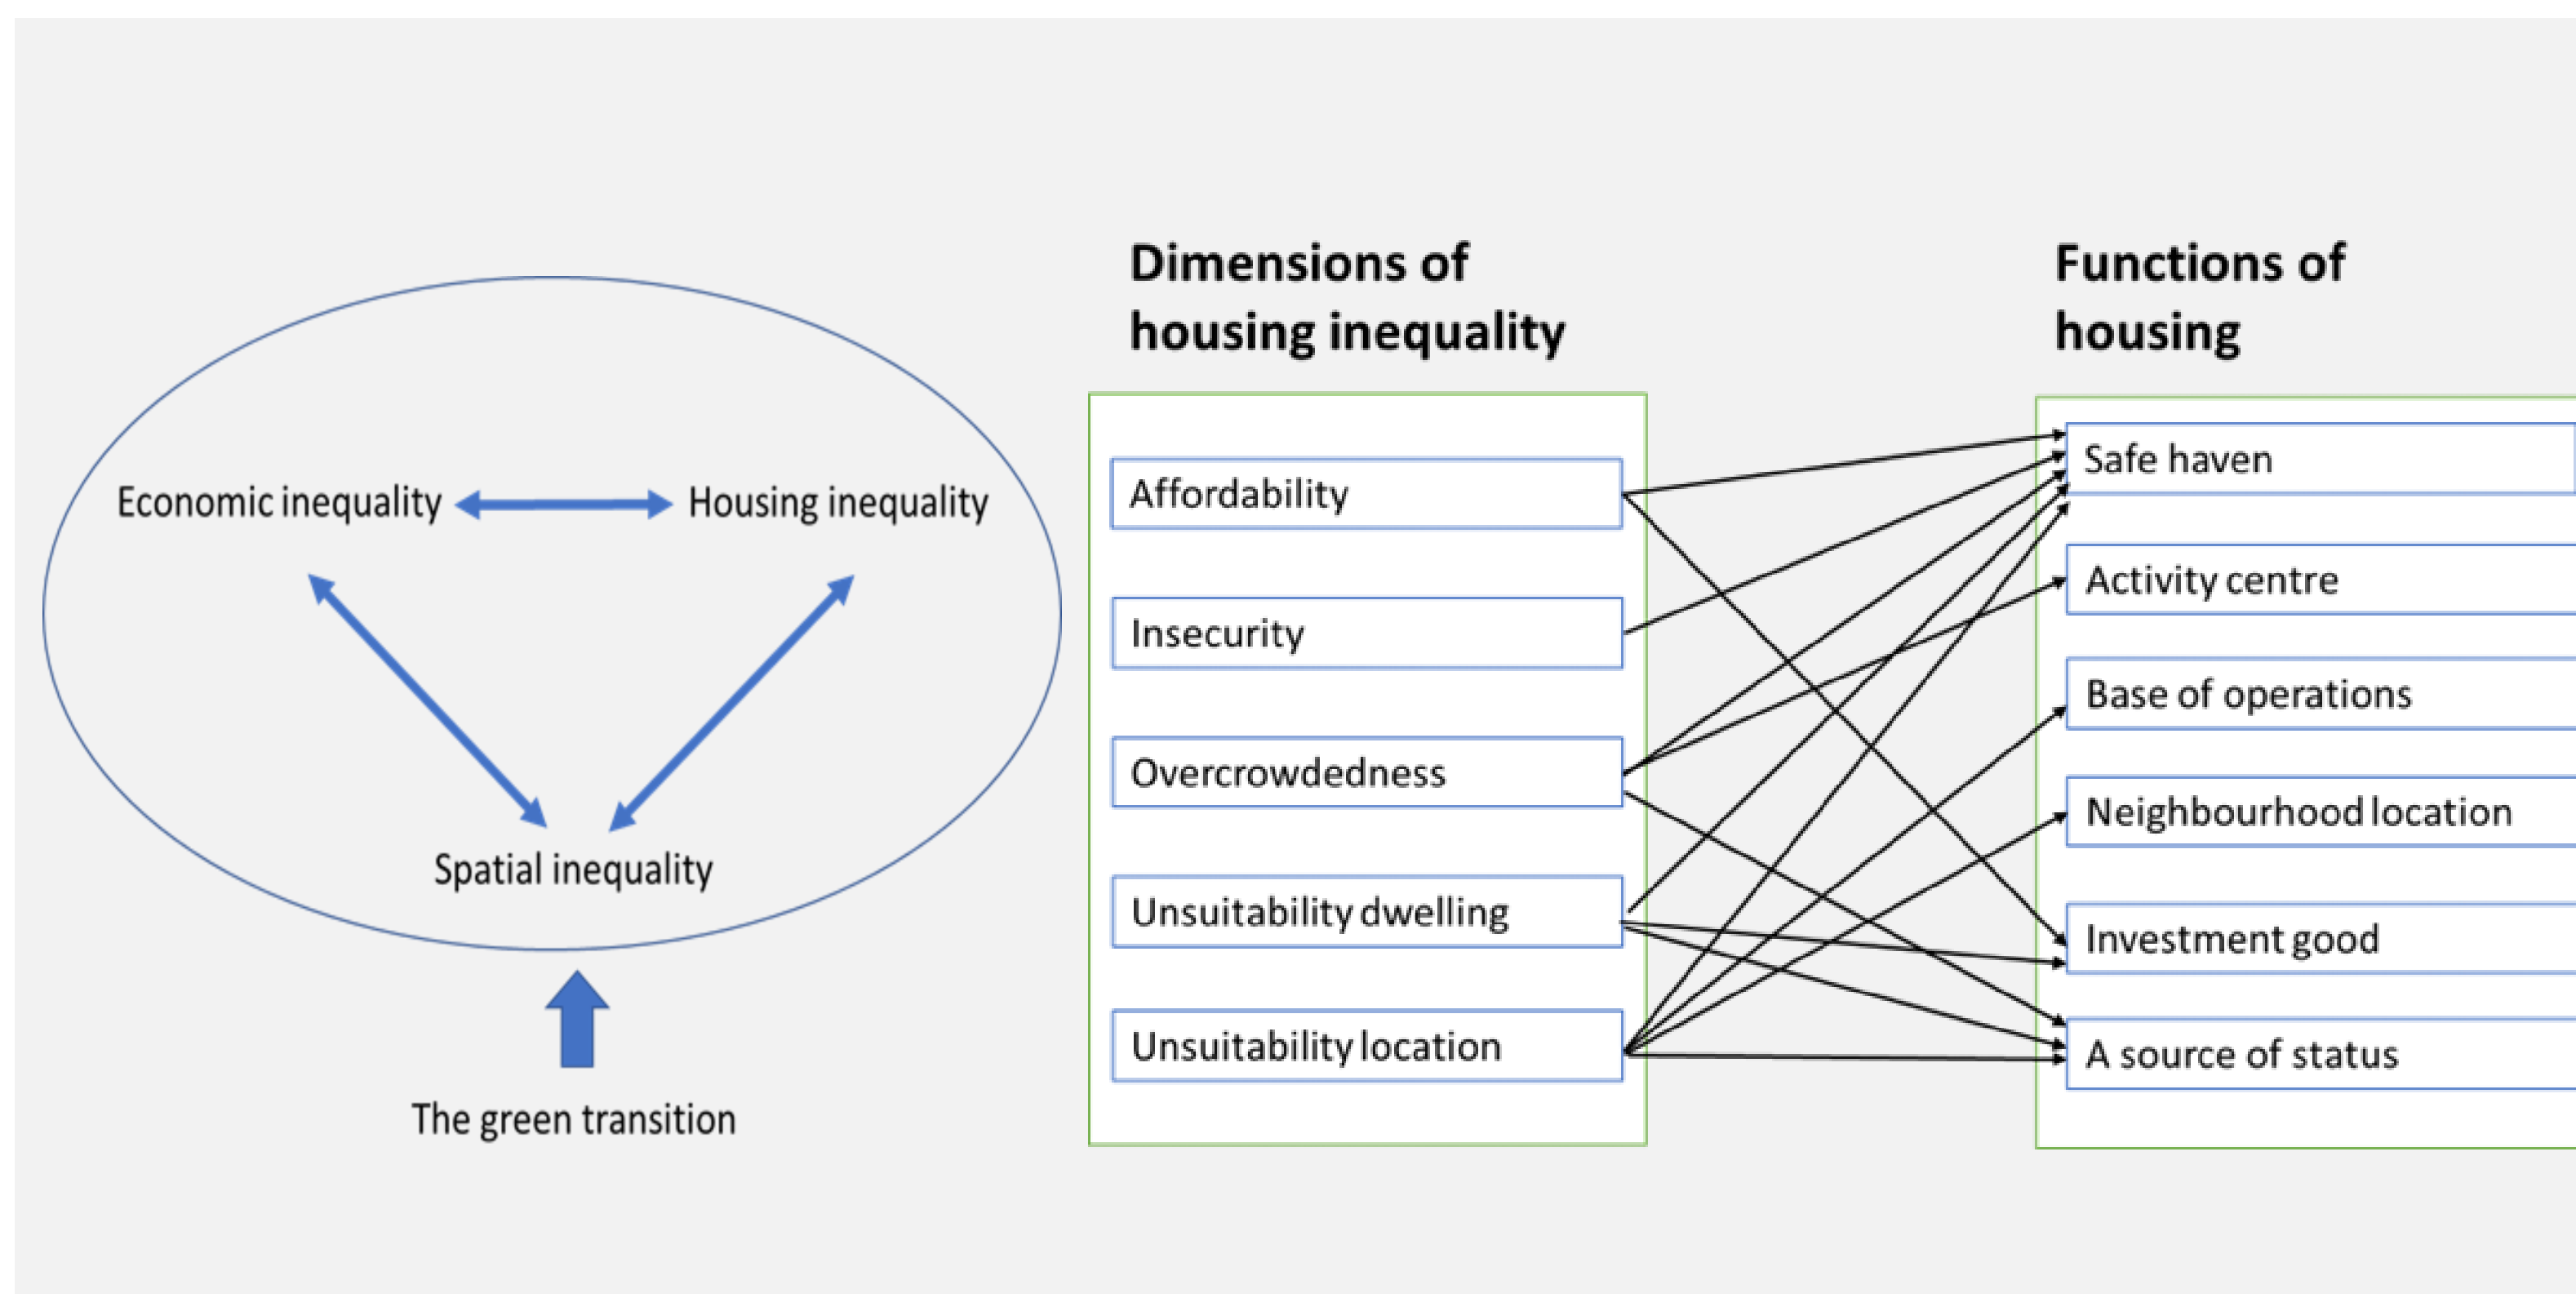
Economic inequality

Housing inequality

Spatial inequality

The green transition

Dimensions of housing inequality

Affordability

Insecurity

Overcrowdedness

Unsuitability dwelling

Unsuitability location

Functions of housing

Safe haven

Activity centre

Base of operations

Neighbourhood location

Investment good

A source of status